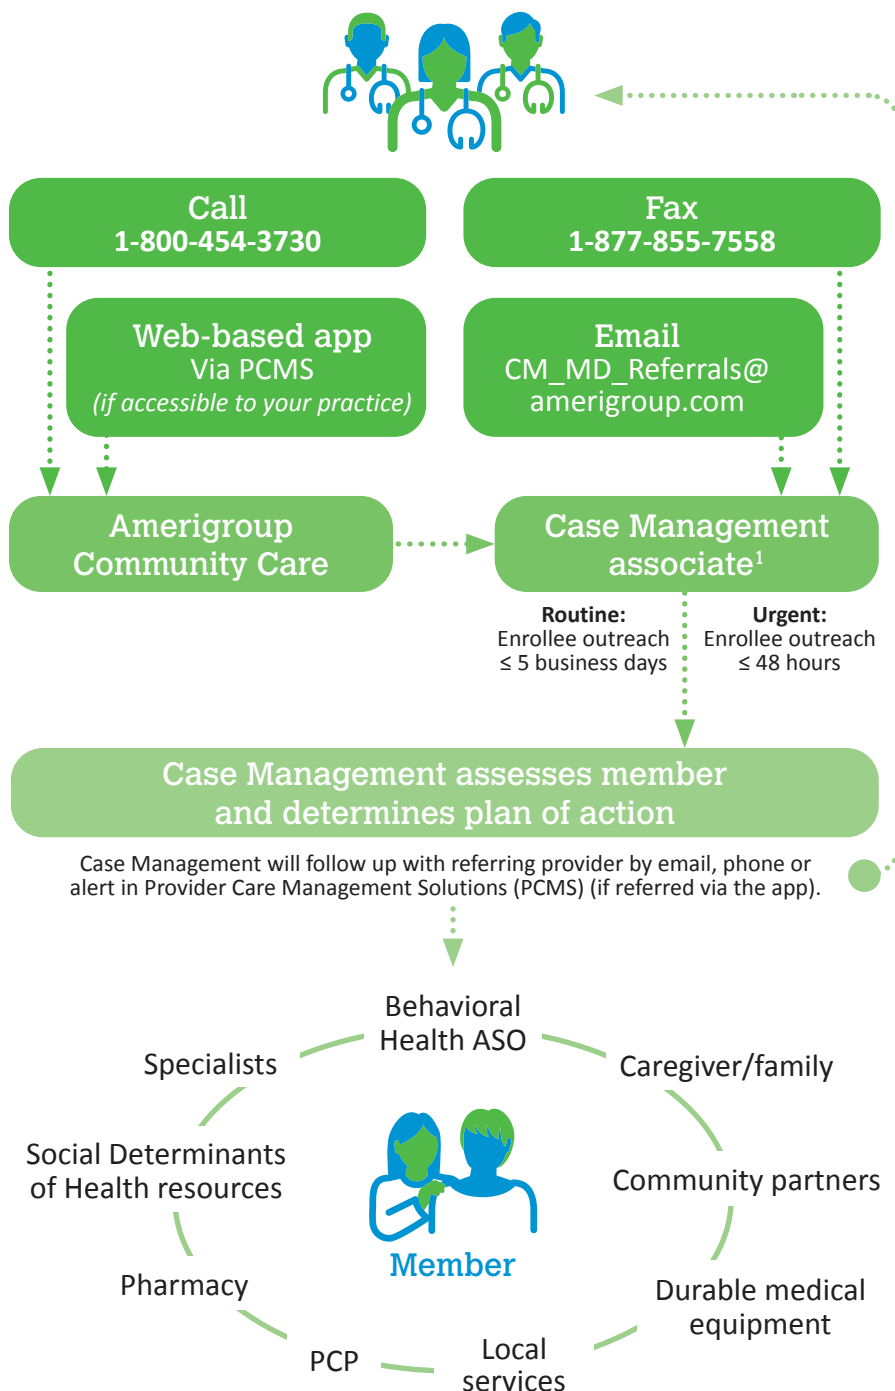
Call
1-800-454-3730

Fax
1-877-855-7558

Web-based app
Via PCMS
(if accessible to your practice)

Email
CM_MD_Referrals@
amerigroup.com

Amerigroup
Community Care

Case Management
associate$^1$

Routine:
Enrollee outreach
≤ 5 business days

Urgent:
Enrollee outreach
≤ 48 hours

Case Management assesses member
and determines plan of action

Case Management will follow up with referring provider by email, phone or alert in Provider Care Management Solutions (PCMS) (if referred via the app).

Behavioral
Health ASO

Specialists

Caregiver/family

Social Determinants
of Health resources

Community partners

Member

Pharmacy

Durable medical
equipment

PCP

Local
services